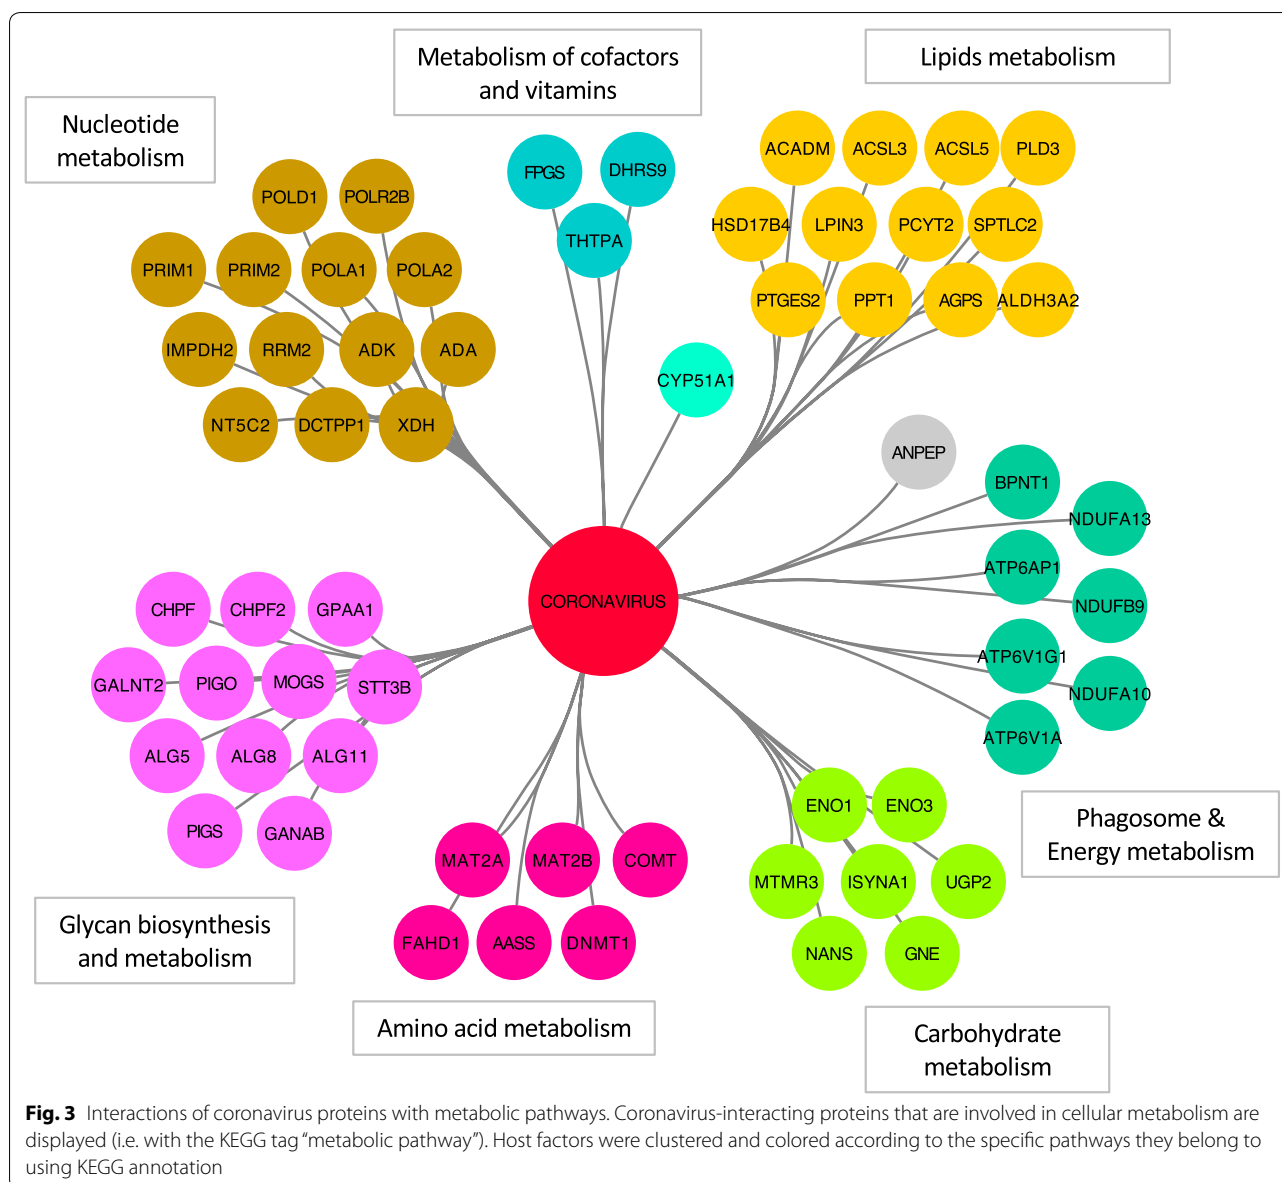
Metabolism of cofactors and vitamins

Lipids metabolism

Nucleotide metabolism

FPGS
DHRS9
THTPA

ACADM
ACSL3
ACSL5
PLD3
HSD17B4
LPIN3
PCYT2
SPTLC2
PTGES2
PPT1
AGPS
ALDH3A2

POLD1
POLR2B
PRIM1
PRIM2
POLA1
POLA2
IMPDH2
RRM2
ADK
ADA
NT5C2
DCTPP1
XDH

CYP51A1

ANPEP
BPNT1
NDUFA13
ATP6AP1
NDUFB9
ATP6V1G1
NDUFA10
ATP6V1A

CORONAVIRUS

CHPF
CHPF2
GPAA1
GALNT2
PIGO
MOGS
STT3B
ALG5
ALG8
ALG11
PIGS
GANAB

MAT2A
MAT2B
COMT
FAHD1
AASS
DNMT1

ENO1
ENO3
MTMR3
ISYNA1
UGP2
NANS
GNE

Phagosome & Energy metabolism

Glycan biosynthesis and metabolism

Amino acid metabolism

Carbohydrate metabolism

**Fig. 3** Interactions of coronavirus proteins with metabolic pathways. Coronavirus-interacting proteins that are involved in cellular metabolism are displayed (i.e. with the KEGG tag “metabolic pathway”). Host factors were clustered and colored according to the specific pathways they belong to using KEGG annotation